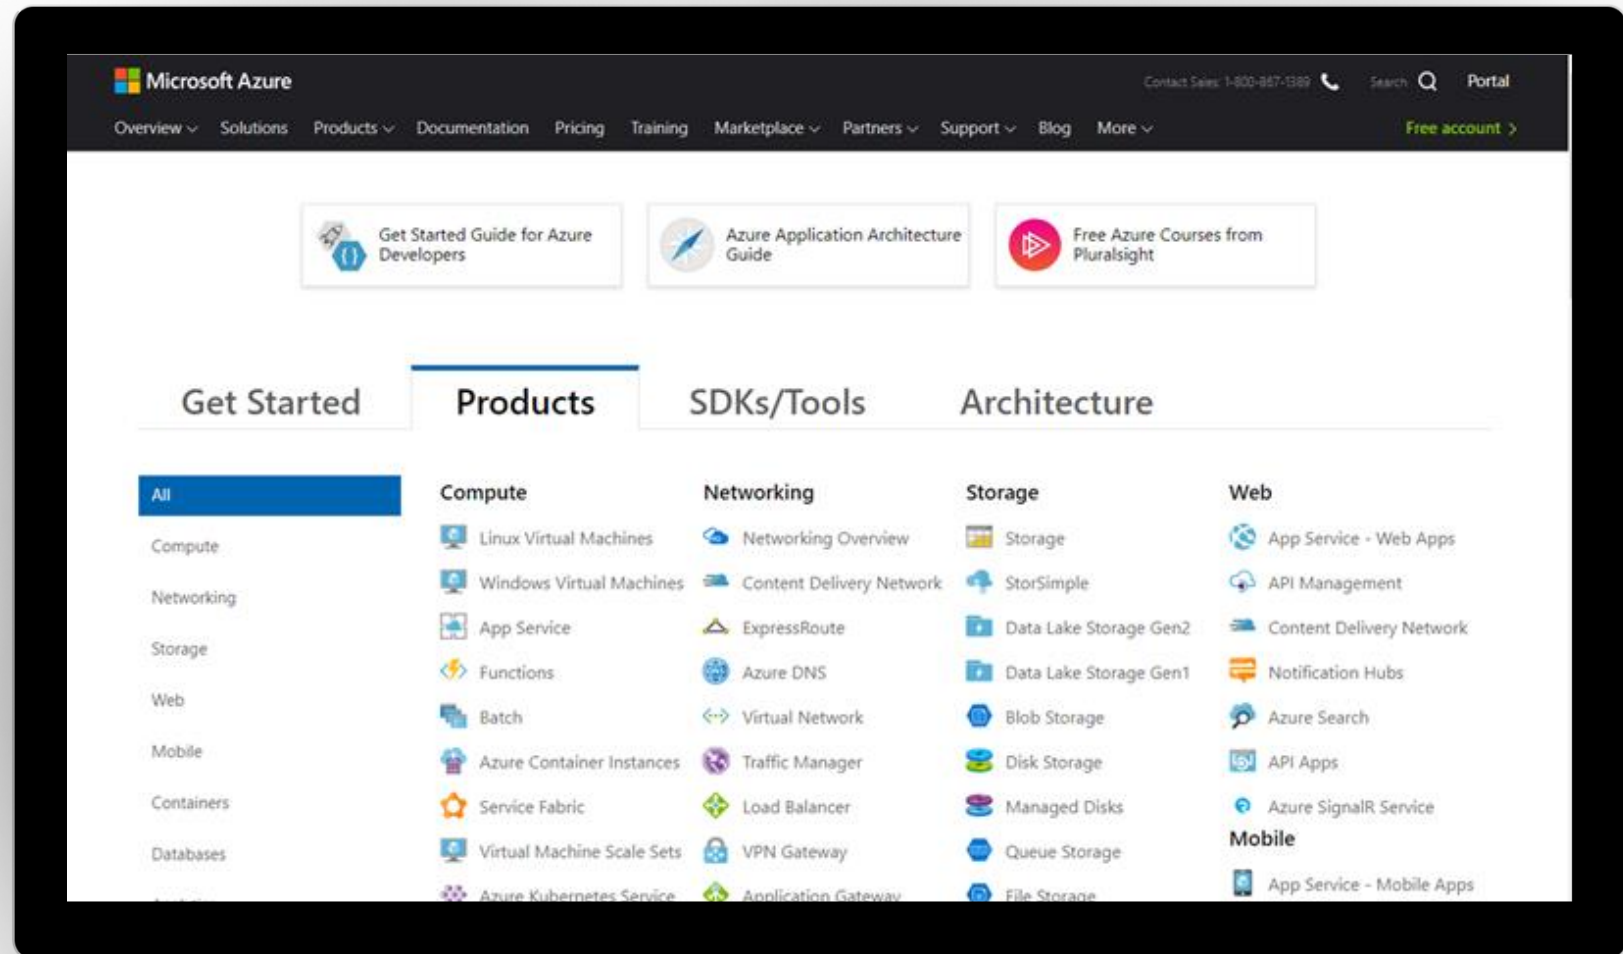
Microsoft Azure

Contact Sales: 1-800-867-1389 Search Portal

Overview Solutions Products Documentation Pricing Training Marketplace Partners Support Blog More Free account

Get Started Guide for Azure Developers

Azure Application Architecture Guide

Free Azure Courses from Pluralsight

Get Started Products SDKs/Tools Architecture

All
Compute
Networking
Storage
Web
Mobile
Containers
Databases

Compute
Linux Virtual Machines
Windows Virtual Machines
App Service
Functions
Batch
Azure Container Instances
Service Fabric
Virtual Machine Scale Sets
Azure Kubernetes Service

Networking
Networking Overview
Content Delivery Network
ExpressRoute
Azure DNS
Virtual Network
Traffic Manager
Load Balancer
VPN Gateway
Application Gateway

Storage
Storage
StorSimple
Data Lake Storage Gen2
Data Lake Storage Gen1
Blob Storage
Disk Storage
Managed Disks
Queue Storage
File Storage

Web
App Service - Web Apps
API Management
Content Delivery Network
Notification Hubs
Azure Search
API Apps
Azure SignalR Service

Mobile
App Service - Mobile Apps